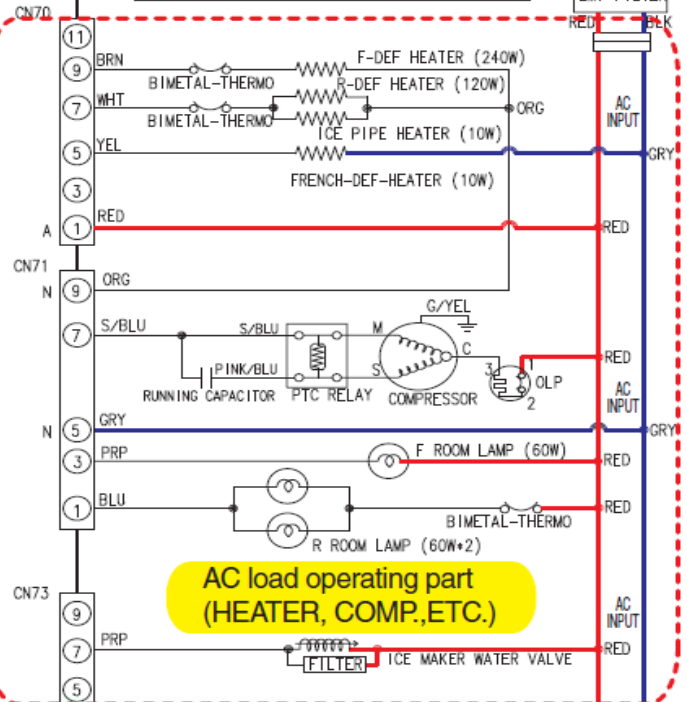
CN70
RED
BLK
11
9
BRN
BIMETAL-THERMO
F-DEF HEATER (240W)
R-DEF HEATER (120W)
7
WHT
BIMETAL-THERMO
ORG
AC INPUT
5
YEL
ICE PIPE HEATER (10W)
GRY
3
FRENCH-DEF-HEATER (10W)
A
1
RED
RED
CN71
N
9
ORG
G/YEL
7
S/BLU
S/BLU
M
C
PINK/BLU
S
RED
3
OLP
RUNNING CAPACITOR
PTC RELAY
COMPRESSOR
2
AC INPUT
N
5
GRY
GRY
3
PRP
F ROOM LAMP (60W)
RED
1
BLU
RED
BIMETAL-THERMO
R ROOM LAMP (60W*2)
AC load operating part (HEATER, COMP.,ETC.)
CN73
9
AC INPUT
7
PRP
FILTER
ICE MAKER WATER VALVE
RED
5